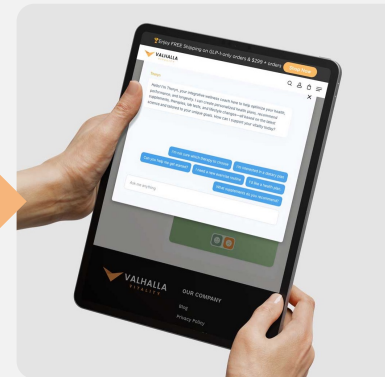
Enjoy FREE Shipping on GLP-1 only orders & $299 + orders! Shop Now

VALHALLA

Thera

Hello! I'm Thera, your integrative wellness coach here to help optimize your health, performance, and longevity. I can create personalized health plans, recommend supplements, therapies, lab tests, and lifestyle changes—all based on the latest science and tailored to your unique goals. How can I support your vitality today?

I'm not sure which therapy to choose
I'm interested in a weight loss
Can you help me get started?
I want a lab test for my health
Is it a health plan
Does supplement do you recommend?

Ask me anything

VALHALLA

OUR COMPANY

Blog

Privacy Policy